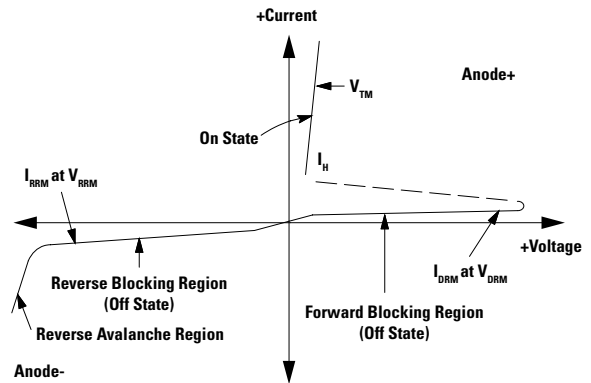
+Current

$V_{TM}$

Anode+

On State

$I_H$

$I_{RRM}$ at $V_{RRM}$

+Voltage

$I_{DRM}$ at $V_{DRM}$

Reverse Blocking Region (Off State)

Forward Blocking Region (Off State)

Reverse Avalanche Region

Anode-